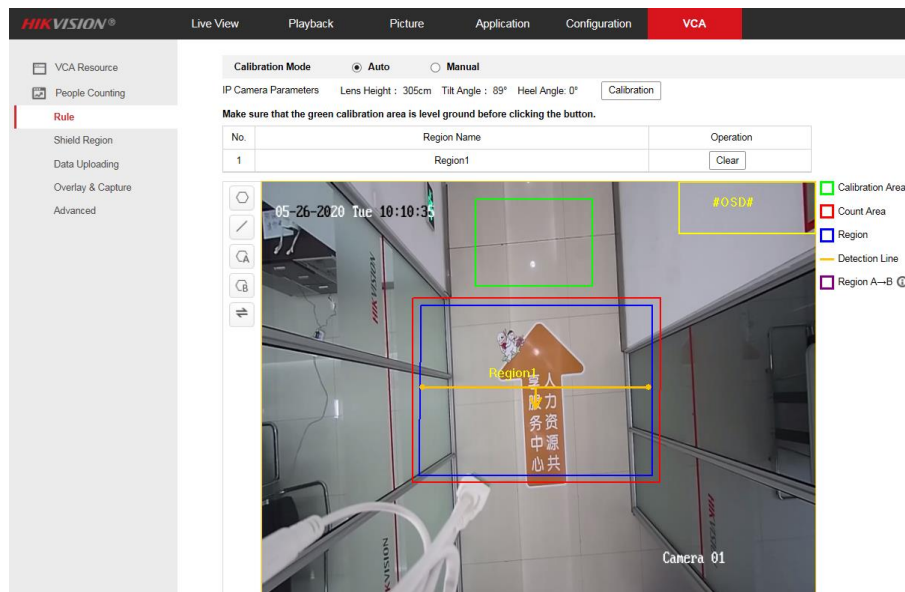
HIKVISION®

Live View Playback Picture Application Configuration VCA

VCA Resource
People Counting
Rule
Shield Region
Data Uploading
Overlay & Capture
Advanced

Calibration Mode Auto Manual

IP Camera Parameters Lens Height : 305cm Tilt Angle : 89° Heel Angle: 0° Calibration

Make sure that the green calibration area is level ground before clicking the button.

| No. | Region Name | Operation |
|---|---|---|
| 1 | Region1 | Clear |

05-26-2020 Tue 10:10:35

#OSD#

HIKVISION

Region1

享人
服力
务资
中源
心共

HIKVISION

HIKVISION

Camera 01

Calibration Area
Count Area
Region
Detection Line
Region A→B